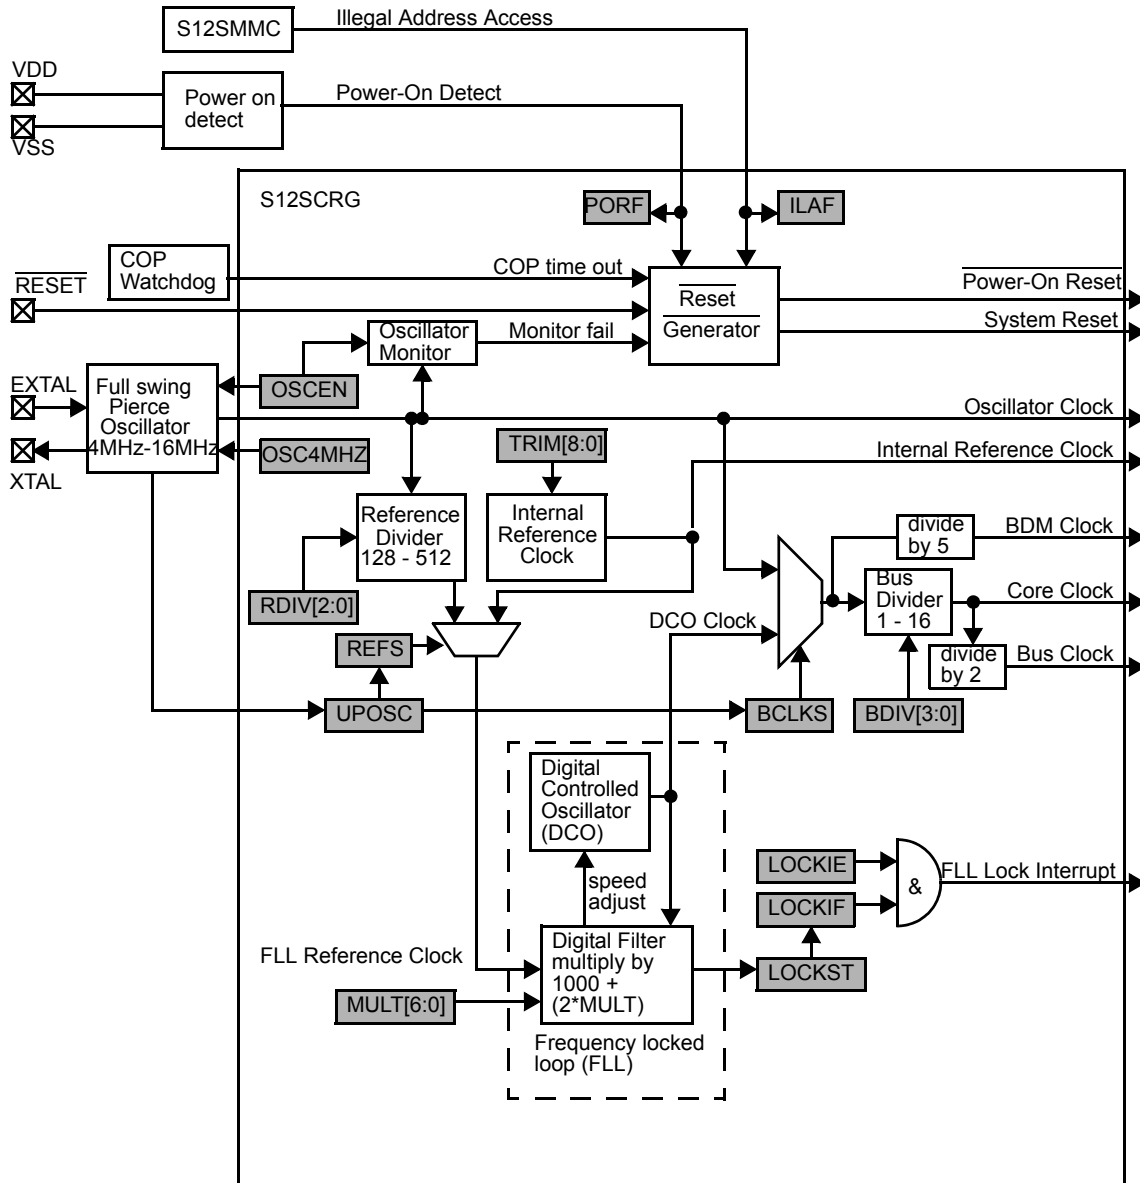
S12SMMC
Illegal Address Access
VDD
VSS
Power on detect
Power-On Detect
S12SCRG
PORF
ILAF
COP Watchdog
COP time out
$\overline{RESET}$
$\overline{\text{Reset}}$
Generator
$\overline{\text{Power-On Reset}}$
$\overline{\text{System Reset}}$
Oscillator Monitor
Monitor fail
EXTAL
XTAL
Full swing Pierce Oscillator 4MHz-16MHz
OSCEN
OSC4MHZ
Oscillator Clock
TRIM[8:0]
Internal Reference Clock
Reference Divider 128 - 512
Internal Reference Clock
divide by 5
BDM Clock
Bus Divider 1 - 16
Core Clock
RDIV[2:0]
DCO Clock
divide by 2
Bus Clock
REFS
UPOSC
BCLKS
BDIV[3:0]
Digital Controlled Oscillator (DCO)
LOCKIE
&
FLL Lock Interrupt
LOCKIF
speed adjust
FLL Reference Clock
Digital Filter multiply by 1000 + (2*MULT)
LOCKST
MULT[6:0]
Frequency locked loop (FLL)